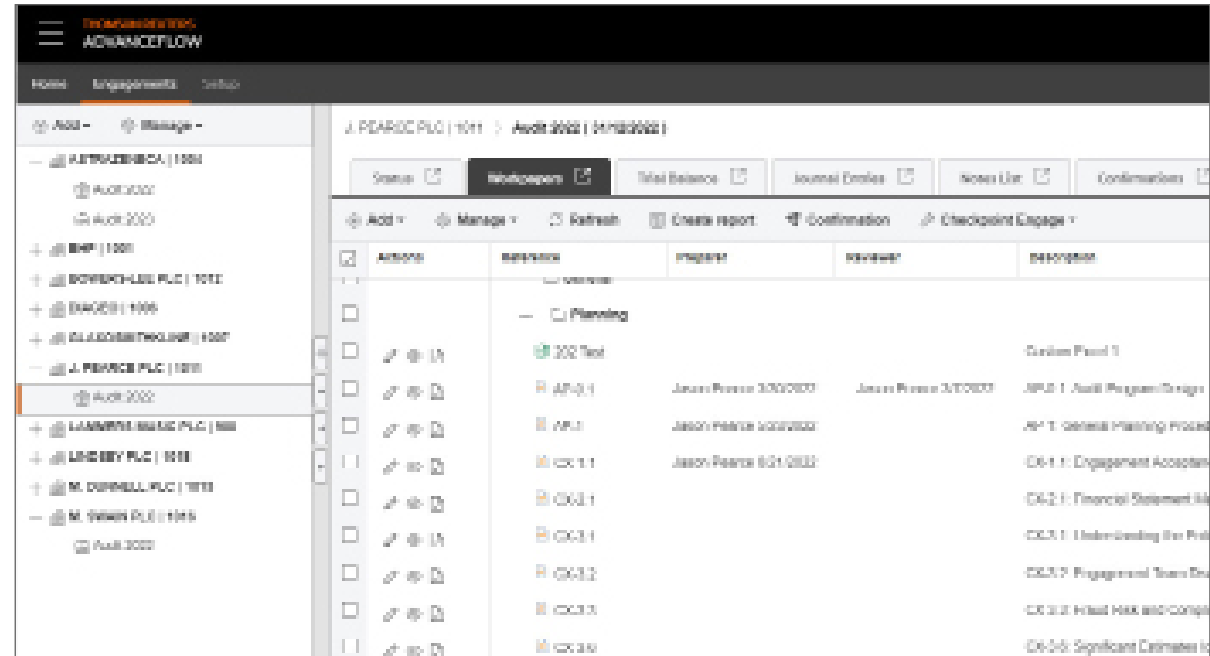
THOMSON REUTERS
ADVANCEFLOW

Home Engagements Setup

Add ▾ Manage ▾

— ASTRAZENECA | 1004
Audit 2022
Audit 2023
+ BHP | 1001
+ BOWERS-LEE PLC | 1012
+ DIAGEO | 1005
+ GLAXOSMITHKLINE | 1007
— J. PEARCE PLC | 1011
Audit 2022
+ LAMBERT MUSIC PLC | 500
+ LINDSEY PLC | 1010
+ M. DUNNELL PLC | 1013
— M. SMITH PLC | 1015
Audit 2022

J. PEARCE PLC | 1011 > Audit 2022 | 01/12/2022 |

Status Workpapers Trial Balance Journal Entries Notes List Confirmations

Add ▾ Manage ▾ Refresh Create report Confirmation Checkpoint Engage ▾

| | Actions | Reference | Preparer | Reviewer | Description |
|---|---|---|---|---|---|
| | | General | | | |
| | | — Planning | | | |
| | | 202 Test | | | Custom Form 1 |
| | | AP-0.1 | Jason Pearce 3/30/2022 | Jason Pearce 3/1/2022 | AP-0.1: Audit Program Design |
| | | AP-1 | Jason Pearce 3/30/2022 | | AP-1: General Planning Proced |
| | | CX-1.1 | Jason Pearce 6/21/2022 | | CX-1.1: Engagement Acceptan |
| | | CX-2.1 | | | CX-2.1: Financial Statement Ma |
| | | CX-3.1 | | | CX-3.1: Understanding the Poli |
| | | CX-3.2 | | | CX-3.2: Engagement Team Dis |
| | | CX-3.3 | | | CX-3.3: Fraud Risk and Compl |
| | | CX-3.6 | | | CX-3.6: Significant Estimates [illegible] |